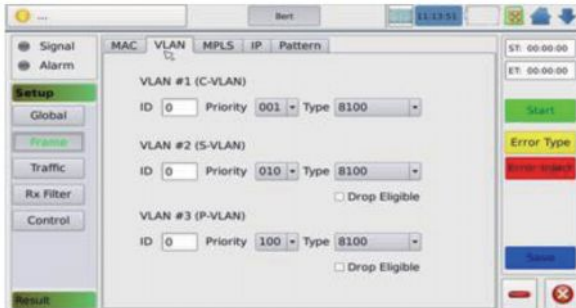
Bert
11:13:51
Signal
Alarm
Setup
Global
Frame
Traffic
Rx Filter
Control
Result
MAC VLAN MPLS IP Pattern
VLAN #1 (C-VLAN)
ID 0 Priority 001 Type 8100
VLAN #2 (S-VLAN)
ID 0 Priority 010 Type 8100
Drop Eligible
VLAN #3 (P-VLAN)
ID 0 Priority 100 Type 8100
Drop Eligible
ST: 00:00:00
ET: 00:00:00
Start
Error Type
Error Inject
Save